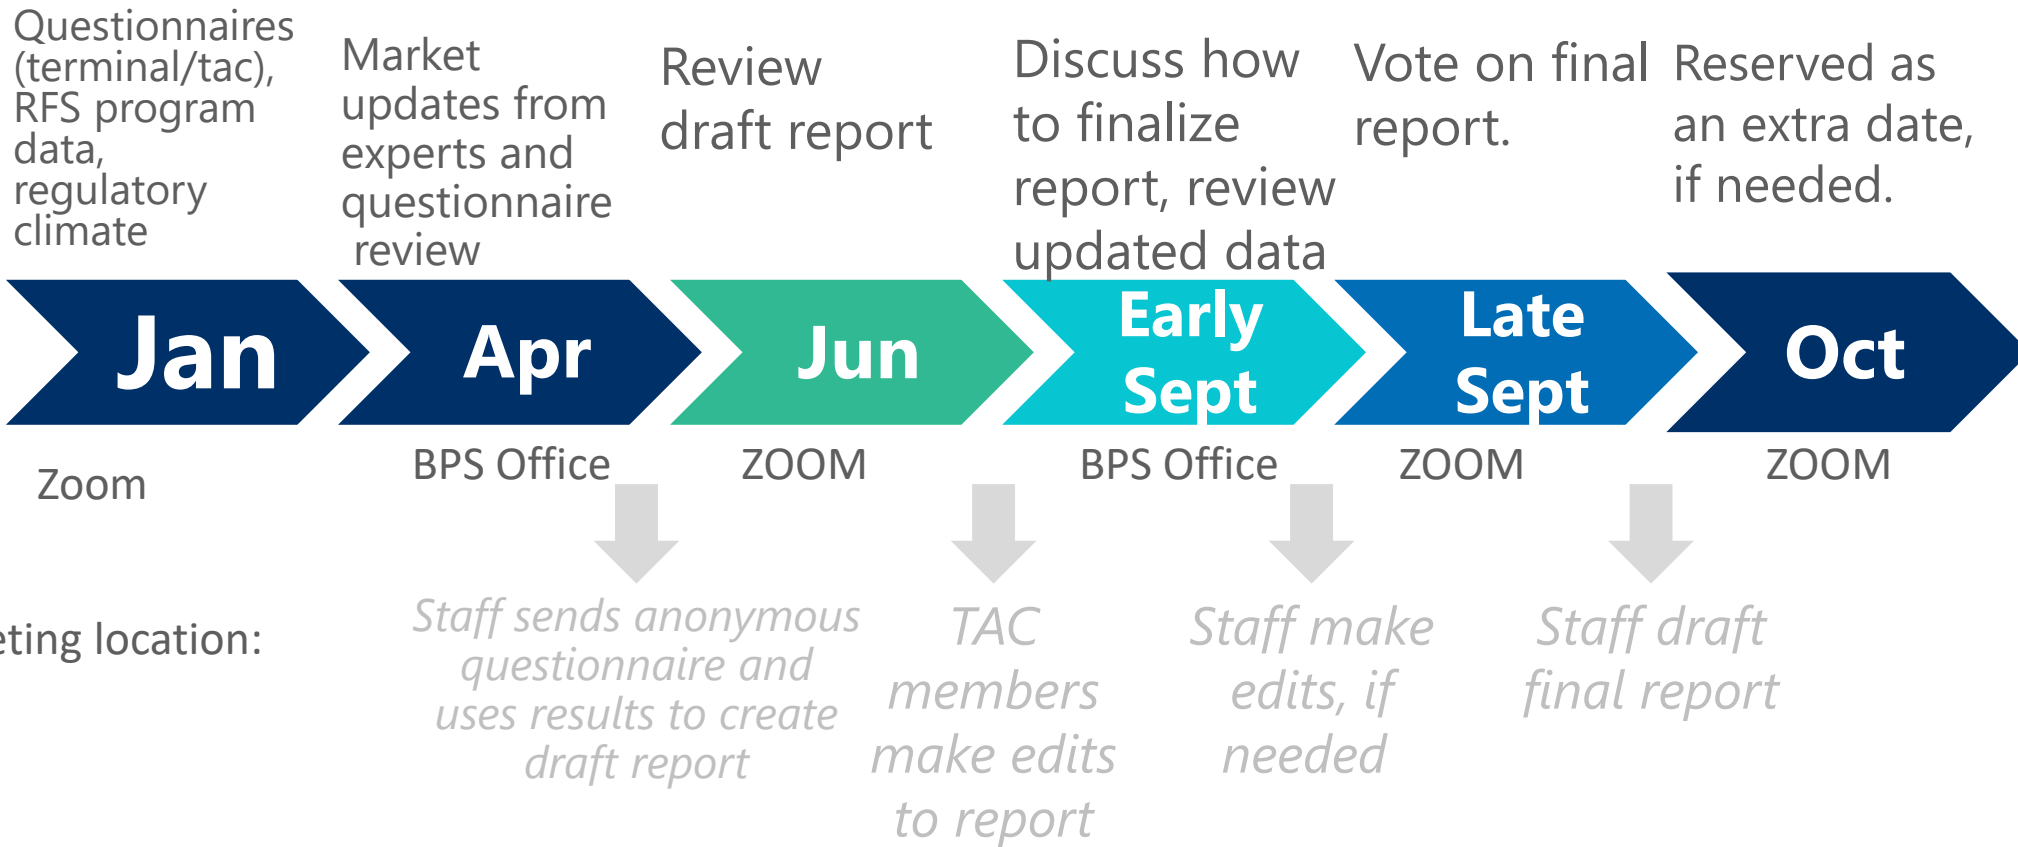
Questionnaires (terminal/tac), RFS program data, regulatory climate

Market updates from experts and questionnaire review

Review draft report

Discuss how to finalize report, review updated data

Vote on final report.

Reserved as an extra date, if needed.

Jan

Apr

Jun

Early Sept

Late Sept

Oct

Zoom

BPS Office

ZOOM

BPS Office

ZOOM

ZOOM

eting location:

Staff sends anonymous questionnaire and uses results to create draft report

TAC members make edits to report

Staff make edits, if needed

Staff draft final report